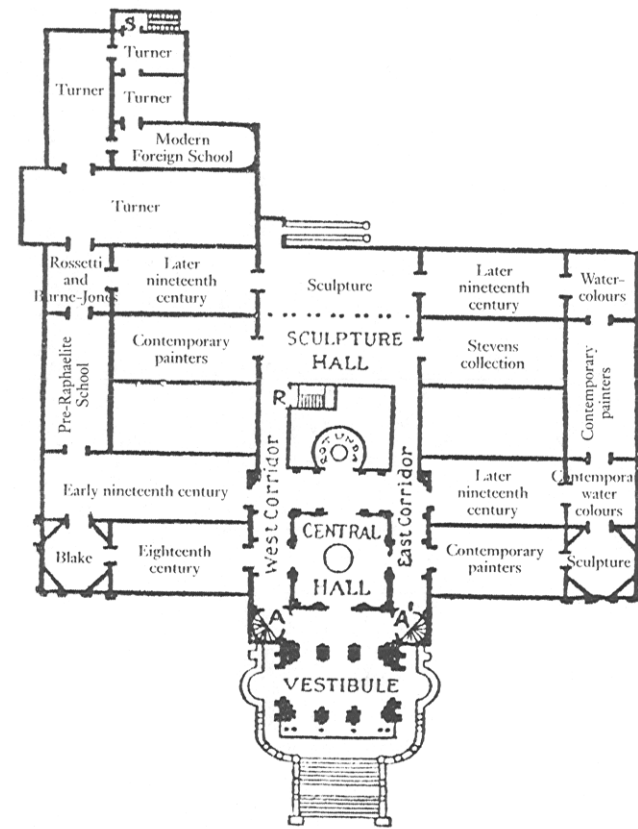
S
Turner
Turner
Turner
Modern Foreign School
Turner
Rossetti and Burne-Jones
Later nineteenth century
Sculpture
Later nineteenth century
Water-colours
Pre-Raphaelite School
Contemporary painters
SCULPTURE HALL
Stevens collection
Contemporary painters
R
ROTUNDA
Early nineteenth century
West Corridor
East Corridor
Later nineteenth century
Contemporary water colours
Blake
Eighteenth century
CENTRAL HALL
Contemporary painters
Sculpture
A
A'
VESTIBULE